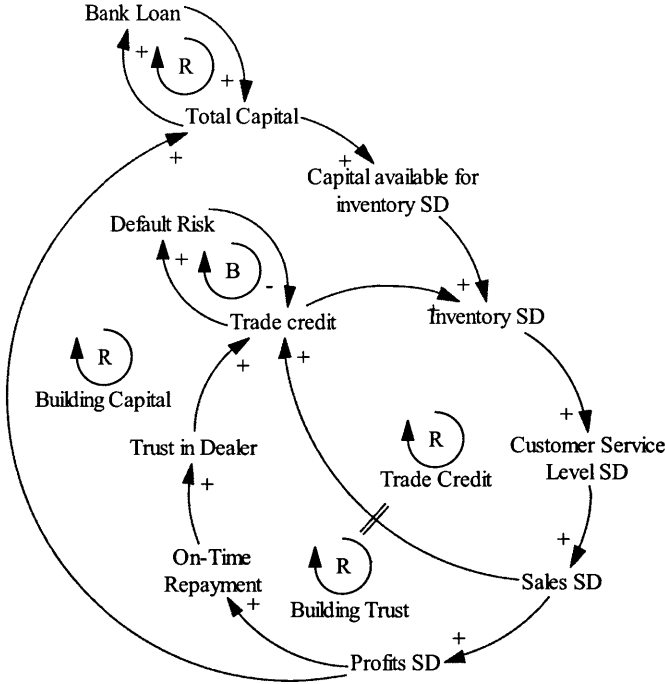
Bank Loan

+

R

+

Total Capital

+

+

Capital available for inventory SD

Default Risk

+

B

-

+

+

Trade credit

Inventory SD

R

Building Capital

+

+

+

Trust in Dealer

R

Trade Credit

Customer Service Level SD

+

On-Time Repayment

R

Building Trust

+

Sales SD

+

+

Profits SD